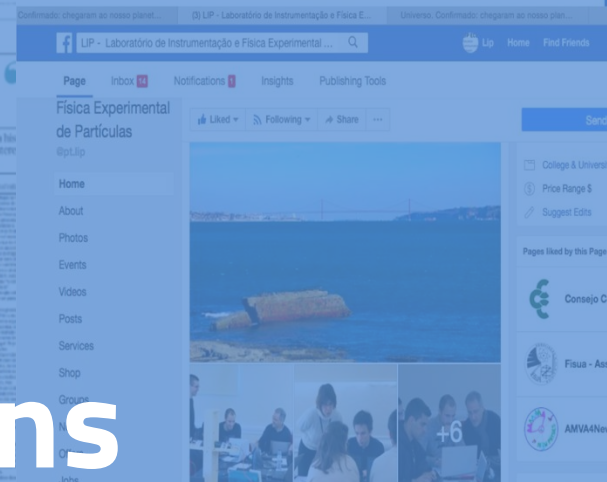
Confirmado: chegaram ao nosso planet... (3) LIP - Laboratório de Instrumentação e Física E... Universo. Confirmado: chegaram ao nosso plan...

LIP - Laboratório de Instrumentação e Física Experimental ...

Lip Home Find Friends

Page Inbox 14 Notifications 1 Insights Publishing Tools

Física Experimental de Partículas

@pt.lip

Home

About

Photos

Events

Videos

Posts

Services

Shop

Groups

N

O

Jobs

Liked Following Share ···

Send

College & Univers

Price Range $

Suggest Edits

Pages liked by this Page

Consejo C

Fisua - As

AMVA4Ne

+6

ns